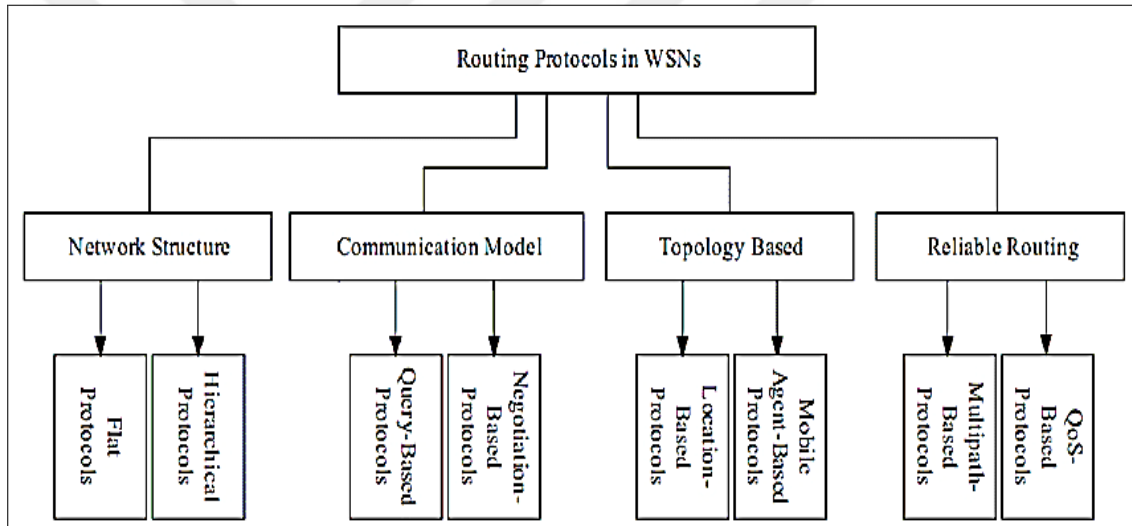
Routing Protocols in WSNs

Network Structure

Communication Model

Topology Based

Reliable Routing

Flat Protocols

Hierarchical Protocols

Query-Based Protocols

Negotiation-Based Protocols

Location-Based Protocols

Mobile Agent-Based Protocols

Multipath-Based Protocols

QoS-Based Protocols